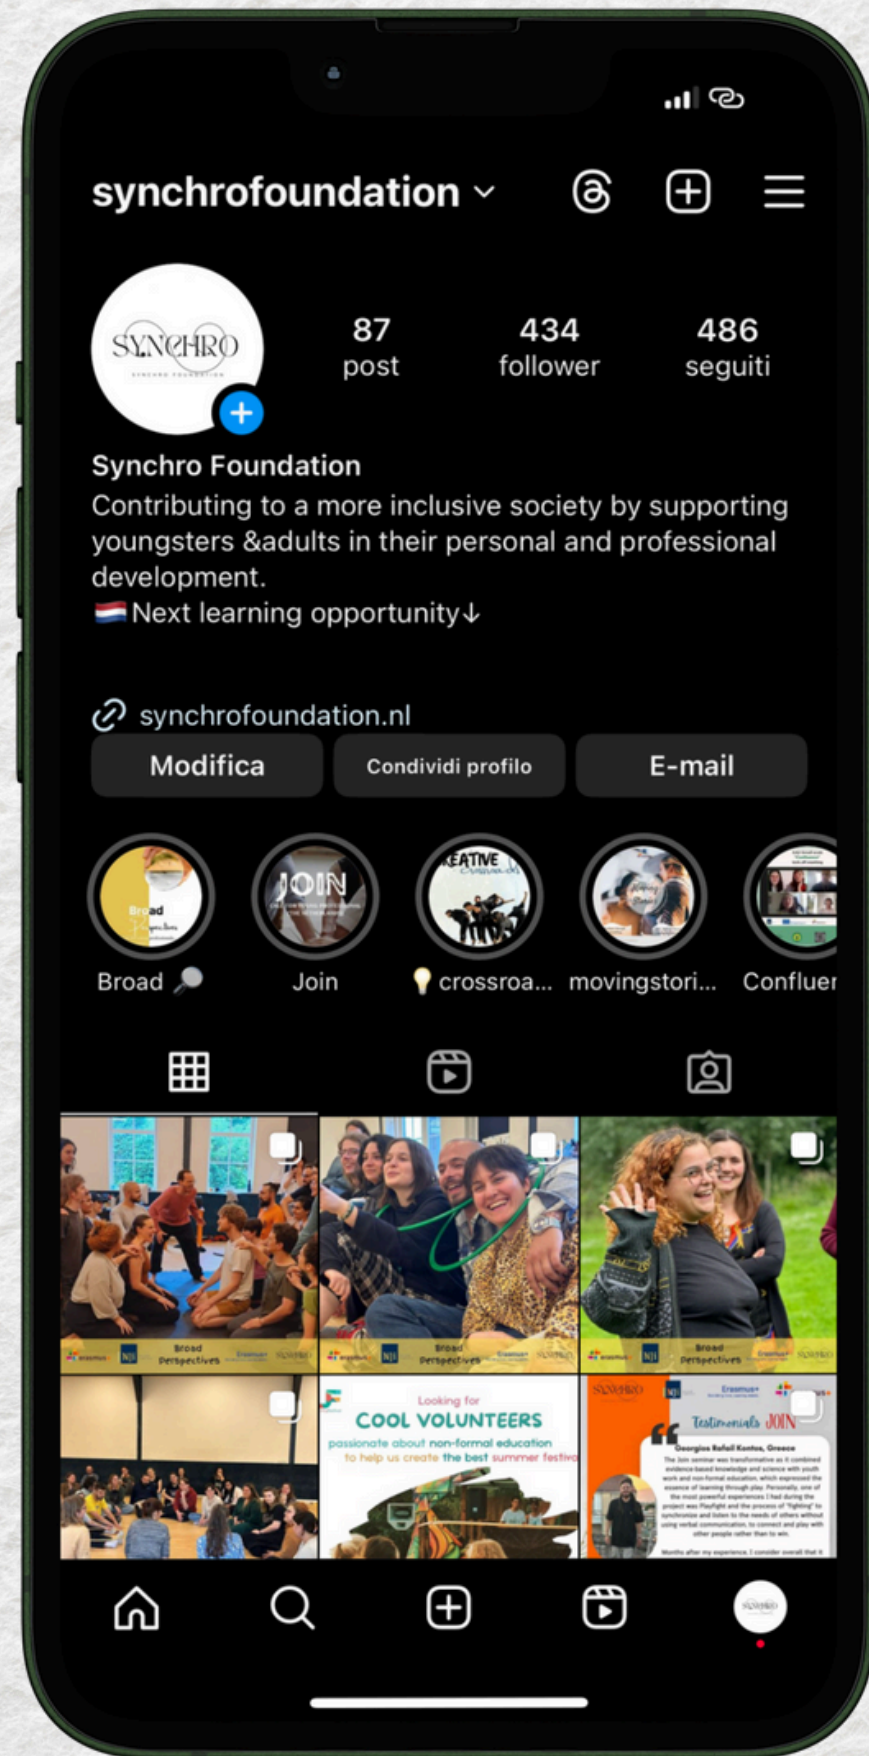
synchrofoundation

SYNCHRO

87 post

434 follower

486 seguiti

Synchro Foundation
Contributing to a more inclusive society by supporting youngsters &adults in their personal and professional development.
🇳🇱Next learning opportunity↓

synchrofoundation.nl

Modifica

Condividi profilo

E-mail

Broad 🔎

Join

💡crossroa...

movingstori...

Confluer

Broad Perspectives

Broad Perspectives

Broad Perspectives

Looking for
COOL VOLUNTEERS
passionate about non-formal education
to help us create the best summer festiva

SYNCHRO

Erasmus+

Testimonials JOIN

Georgios Rafail Kontos, Greece

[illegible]